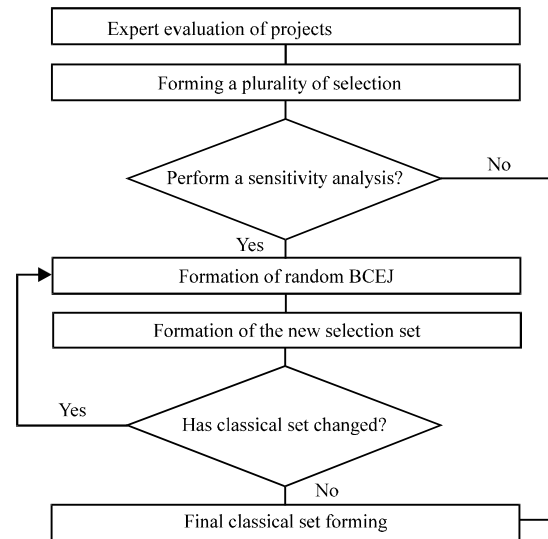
Expert evaluation of projects

Forming a plurality of selection

Perform a sensitivity analysis?

No

Yes

Formation of random BCEJ

Formation of the new selection set

Yes

Has classical set changed?

No

Final classical set forming